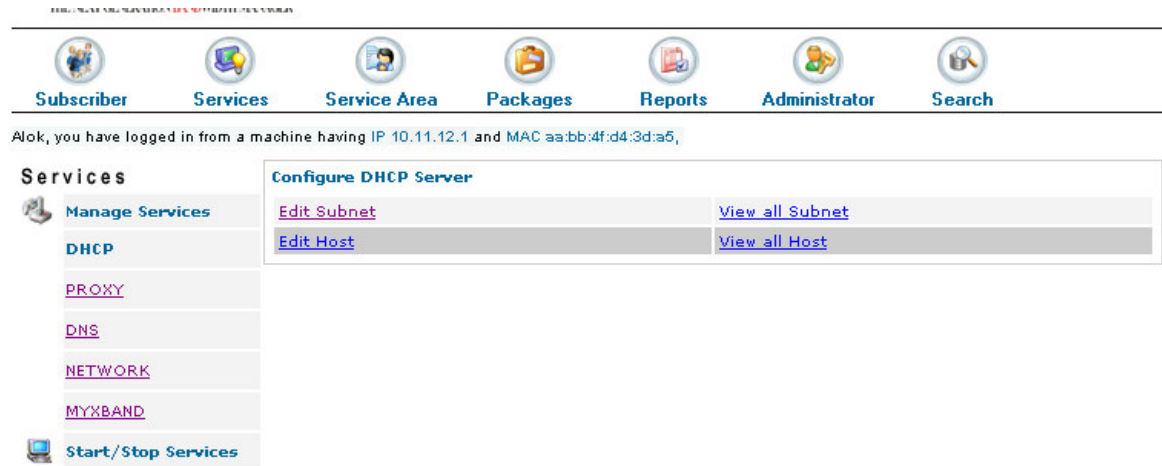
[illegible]

Subscriber Services Service Area Packages Reports Administrator Search

Alok, you have logged in from a machine having IP 10.11.12.1 and MAC aa:bb:4f:d4:3d:a5,

Services

Manage Services

DHCP

PROXY

DNS

NETWORK

MYXBAND

Start/Stop Services

Configure DHCP Server

| Edit Subnet | View all Subnet |
|---|---|
| Edit Host | View all Host |